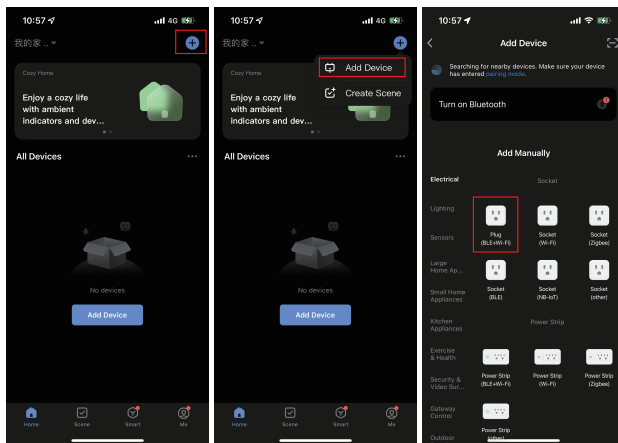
10:57 4G

我的家 ..

Cozy Home

Enjoy a cozy life with ambient indicators and dev...

All Devices

No devices

Add Device

Home Scene Smart Me

10:57 4G

我的家 ..

Add Device

Create Scene

Cozy Home

Enjoy a cozy life with ambient indicators and dev...

All Devices

No devices

Add Device

Home Scene Smart Me

10:57

Add Device

Searching for nearby devices. Make sure your device has entered pairing mode.

Turn on Bluetooth

Add Manually

Electrical

Lighting

Sensors

Large Home Ap...

Small Home Appliances

Kitchen Appliances

Exercise & Health

Security & Video Sur...

Gateway Control

Outdoor

Socket

Plug (BLE+Wi-Fi)

Socket (Wi-Fi)

Socket (Zigbee)

Socket (BLE)

Socket (NB-IoT)

Socket (other)

Power Strip

Power Strip (BLE+Wi-Fi)

Power Strip (Wi-Fi)

Power Strip (Zigbee)

Power Strip (other)